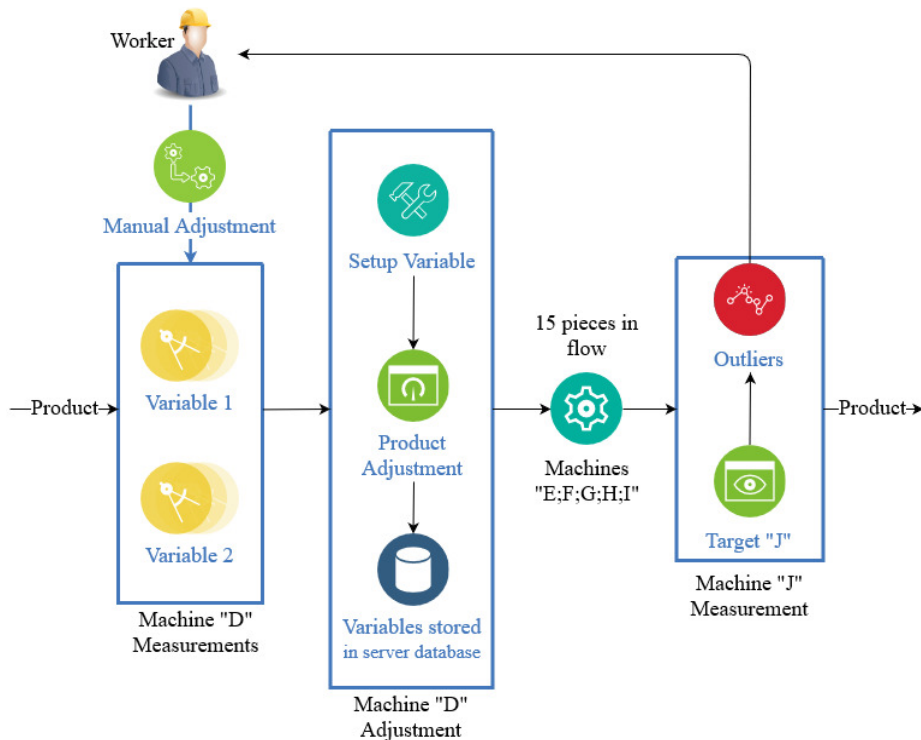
Worker

Manual Adjustment

Product

Variable 1

Variable 2

Machine "D" Measurements

Setup Variable

Product Adjustment

Variables stored in server database

Machine "D" Adjustment

15 pieces in flow

Machines "E;F;G;H;I"

Outliers

Target "J"

Machine "J" Measurement

Product